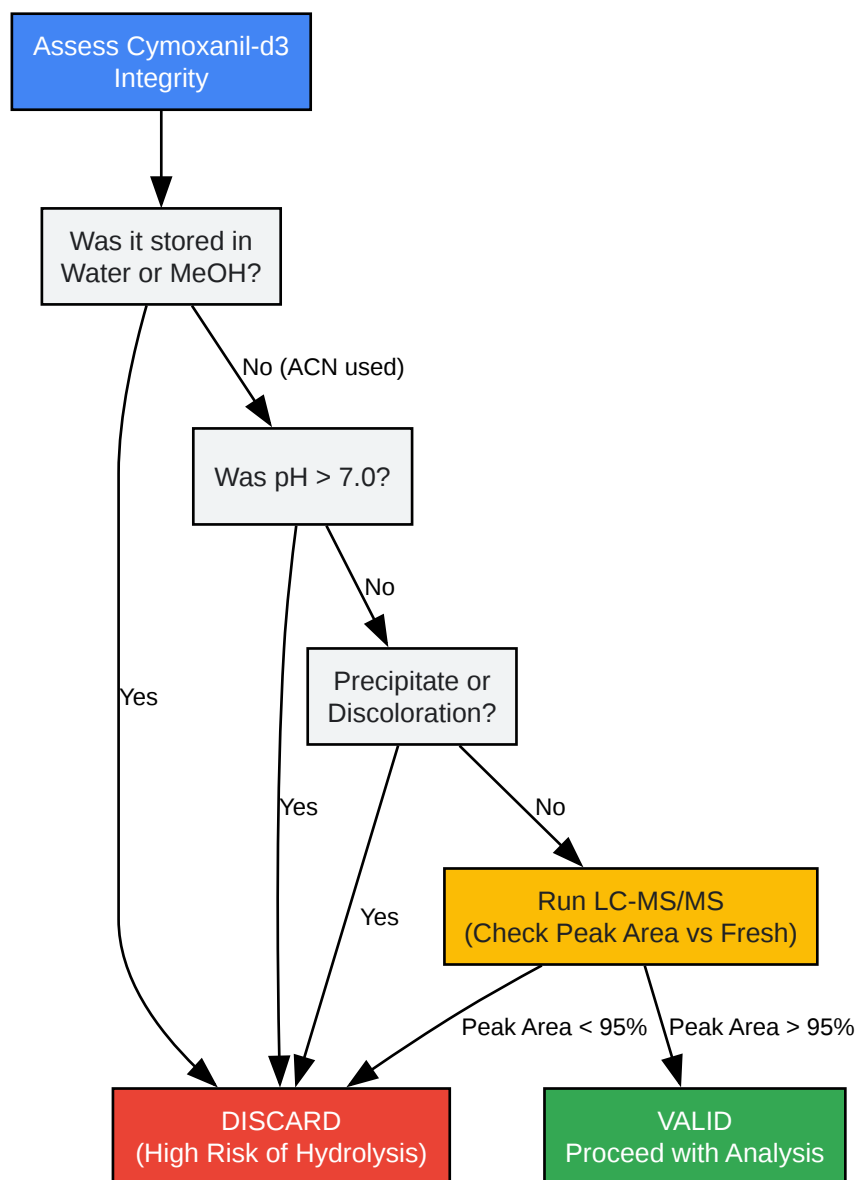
Assess Cymoxanil-d3 Integrity

Was it stored in Water or MeOH?

No (ACN used)

Was pH > 7.0?

No

Precipitate or Discoloration?

No

Run LC-MS/MS (Check Peak Area vs Fresh)

Yes

Yes

Yes

Peak Area < 95%

Peak Area > 95%

DISCARD (High Risk of Hydrolysis)

VALID Proceed with Analysis